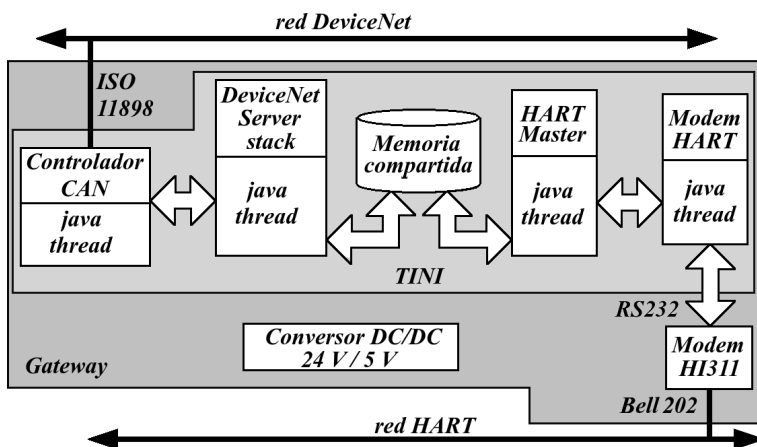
red DeviceNet

ISO 11898

DeviceNet Server stack

java thread

Memoria compartida

HART Master

java thread

Modem HART

java thread

Controlador CAN

java thread

TINI

RS232

Conversor DC/DC 24 V / 5 V

Gateway

Modem HI311

Bell 202

red HART